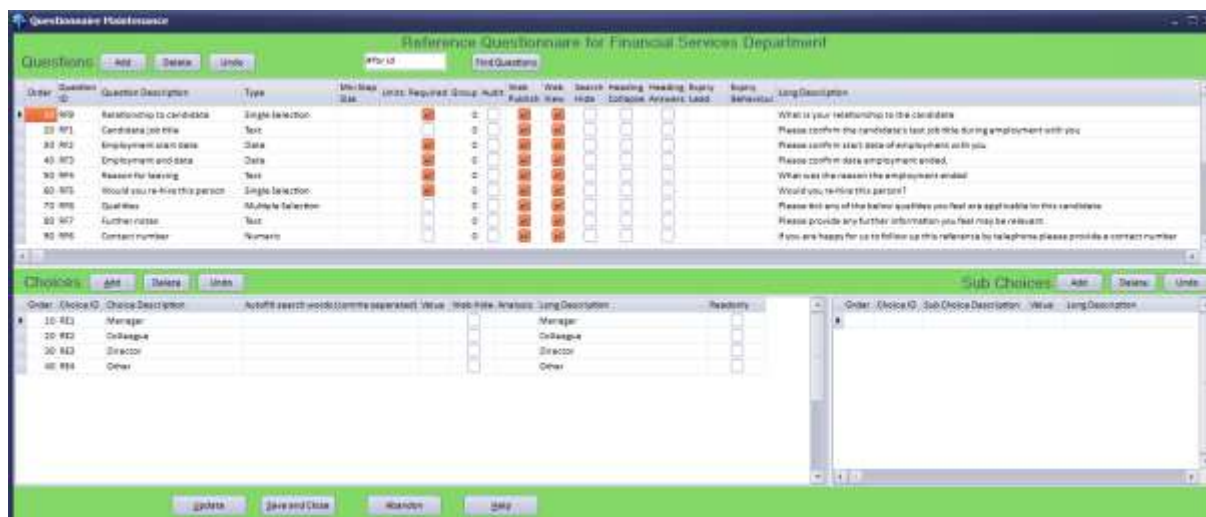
Questionnaire Maintenance

Reference Questionnaire for Financial Services Department

Questions Add Delete Undo #for id Find Questions

| Order | Question ID | Question Description | Type | Min Step Size | Units | Required | Group | Audit | Web Publish | Web View | Search Hide | Heading Collapse | Heading Answers | Expiry Lead | Expiry Behaviour | Long Description |
|---|---|---|---|---|---|---|---|---|---|---|---|---|---|---|---|---|
| 10 | RF0 | Relationship to candidate | Single Selection | | | | 0 | | | | | | | | | What is your relationship to the candidate |
| 20 | RF1 | Candidate job title | Text | | | | 0 | | | | | | | | | Please confirm the candidate's last job title during employment with you |
| 30 | RF2 | Employment start date | Date | | | | 0 | | | | | | | | | Please confirm start date of employment with you |
| 40 | RF3 | Employment end date | Date | | | | 0 | | | | | | | | | Please confirm date employment ended. |
| 50 | RF4 | Reason for leaving | Text | | | | 0 | | | | | | | | | What was the reason the employment ended |
| 60 | RF5 | Would you re-hire this person | Single Selection | | | | 0 | | | | | | | | | Would you re-hire this person? |
| 70 | RF6 | Qualities | Multiple Selection | | | | 0 | | | | | | | | | Please list any of the below qualities you feel are applicable to this candidate |
| 80 | RF7 | Further notes | Text | | | | 0 | | | | | | | | | Please provide any further information you feel may be relevant |
| 90 | RF8 | Contact number | Numeric | | | | 0 | | | | | | | | | If you are happy for us to follow up this reference by telephone please provide a contact number |

Choices Add Delete Undo

| Order | Choice ID | Choice Description | Autofill search words (comma separated) | Value | Web Hide | Analysis | Long Description | Readonly |
|---|---|---|---|---|---|---|---|---|
| 10 | RE1 | Manager | | | | | Manager | |
| 20 | RE2 | Colleague | | | | | Colleague | |
| 30 | RE3 | Director | | | | | Director | |
| 40 | RE4 | Other | | | | | Other | |

Sub Choices Add Delete Undo

| Order | Choice ID | Sub Choice Description | Value | Long Description |
|---|---|---|---|---|

Update Save and Close Abandon Help